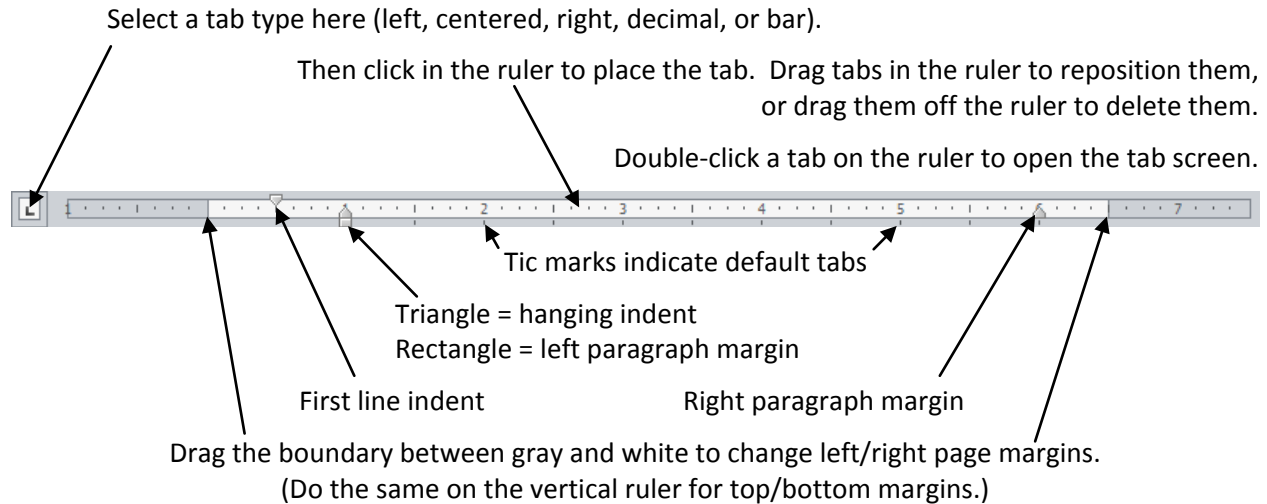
Select a tab type here (left, centered, right, decimal, or bar).

Then click in the ruler to place the tab. Drag tabs in the ruler to reposition them, or drag them off the ruler to delete them.

Double-click a tab on the ruler to open the tab screen.

1 2 3 4 5 6 7

Tic marks indicate default tabs

Triangle = hanging indent
Rectangle = left paragraph margin

First line indent

Right paragraph margin

Drag the boundary between gray and white to change left/right page margins.
(Do the same on the vertical ruler for top/bottom margins.)